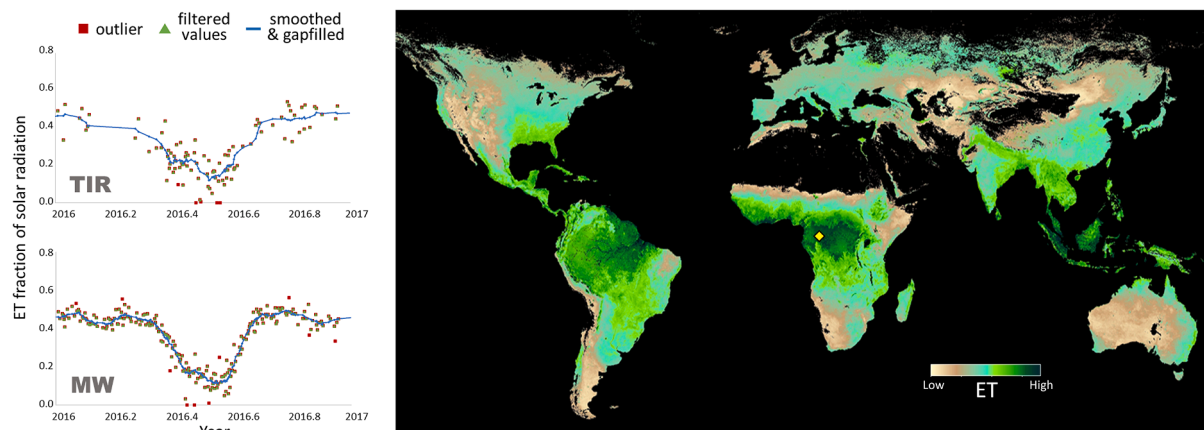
outlier filtered values smoothed & gapfilled

ET fraction of solar radiation

0.8
0.6
0.4
0.2
0.0
TIR
2016 2016.2 2016.4 2016.6 2016.8 2017

0.8
0.6
0.4
0.2
0.0
MW
2016 2016.2 2016.4 2016.6 2016.8 2017
Year

Low ET High